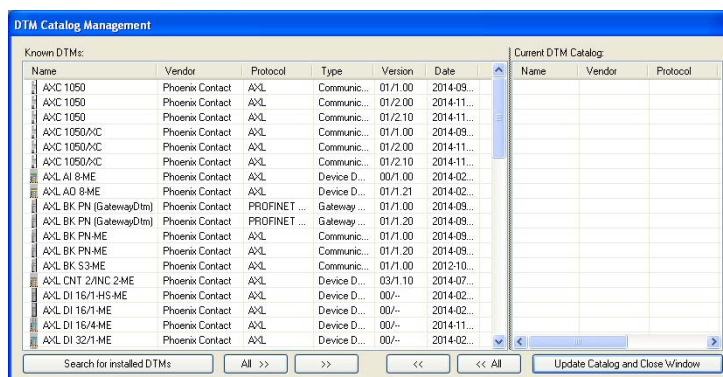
DTM Catalog Management

Known DTMs:

| Name | Vendor | Protocol | Type | Version | Date |
|---|---|---|---|---|---|
| AXC 1050 | Phoenix Contact | AXL | Communic... | 01/1.00 | 2014-09... |
| AXC 1050 | Phoenix Contact | AXL | Communic... | 01/2.00 | 2014-11... |
| AXC 1050 | Phoenix Contact | AXL | Communic... | 01/2.10 | 2014-11... |
| AXC 1050/XC | Phoenix Contact | AXL | Communic... | 01/1.00 | 2014-09... |
| AXC 1050/XC | Phoenix Contact | AXL | Communic... | 01/2.00 | 2014-11... |
| AXC 1050/XC | Phoenix Contact | AXL | Communic... | 01/2.10 | 2014-11... |
| AXL AI 8-ME | Phoenix Contact | AXL | Device D... | 00/1.00 | 2014-02... |
| AXL AO 8-ME | Phoenix Contact | AXL | Device D... | 01/1.21 | 2014-02... |
| AXL BK PN (GatewayDtm) | Phoenix Contact | PROFINET ... | Gateway ... | 01/1.00 | 2014-09... |
| AXL BK PN (GatewayDtm) | Phoenix Contact | PROFINET ... | Gateway ... | 01/1.20 | 2014-09... |
| AXL BK PN-ME | Phoenix Contact | AXL | Communic... | 01/1.00 | 2014-09... |
| AXL BK PN-ME | Phoenix Contact | AXL | Communic... | 01/1.20 | 2014-09... |
| AXL BK S3-ME | Phoenix Contact | AXL | Communic... | 01/1.00 | 2012-10... |
| AXL CNT 2/INC 2-ME | Phoenix Contact | AXL | Device D... | 03/1.10 | 2014-07... |
| AXL DI 16/1-HS-ME | Phoenix Contact | AXL | Device D... | 00/-- | 2014-02... |
| AXL DI 16/1-ME | Phoenix Contact | AXL | Device D... | 00/-- | 2014-02... |
| AXL DI 16/4-ME | Phoenix Contact | AXL | Device D... | 00/-- | 2014-11... |
| AXL DI 32/1-ME | Phoenix Contact | AXL | Device D... | 00/-- | 2014-02... |

Current DTM Catalog:

| Name | Vendor | Protocol |
|---|---|---|

Search for installed DTMs | All >> | >> | << | << All | Update Catalog and Close Window